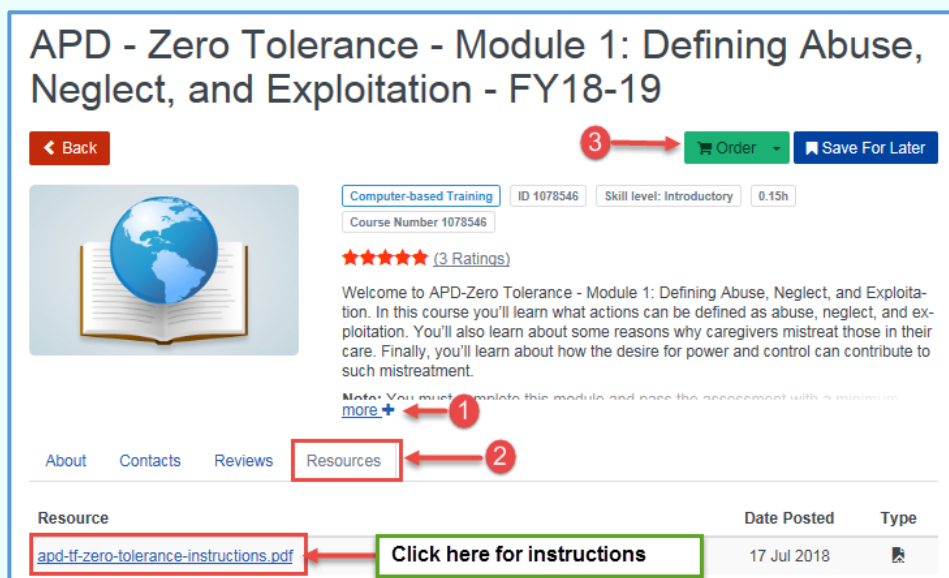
APD - Zero Tolerance - Module 1: Defining Abuse, Neglect, and Exploitation - FY18-19

Back

3

Order

Save For Later

Computer-based Training

ID 1078546

Skill level: Introductory

0.15h

Course Number 1078546

(3 Ratings)

Welcome to APD-Zero Tolerance - Module 1: Defining Abuse, Neglect, and Exploitation. In this course you'll learn what actions can be defined as abuse, neglect, and exploitation. You'll also learn about some reasons why caregivers mistreat those in their care. Finally, you'll learn about how the desire for power and control can contribute to such mistreatment.

Note: You must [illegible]mplete this module and pass the assessment with a minimum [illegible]

more

1

About

Contacts

Reviews

Resources

2

| Resource | | Date Posted | Type |
|---|---|---|---|
| apd-tf-zero-tolerance-instructions.pdf | Click here for instructions | 17 Jul 2018 | |